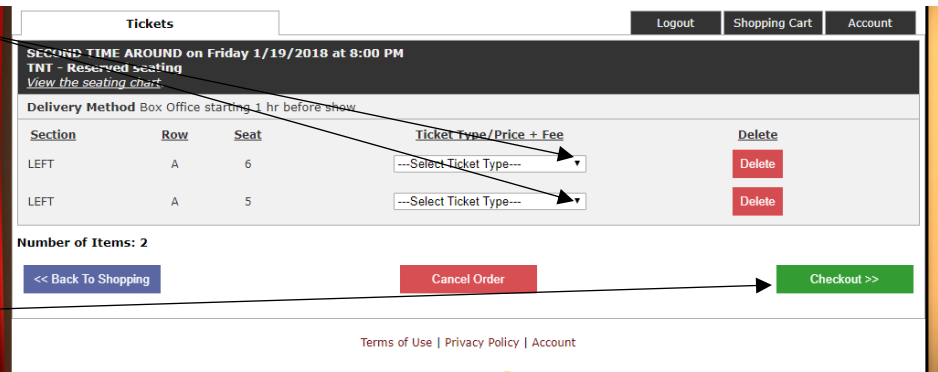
Tickets

Logout | Shopping Cart | Account

SECOND TIME AROUND on Friday 1/19/2018 at 8:00 PM
TNT - Reserved seating
View the seating chart

Delivery Method Box Office starting 1 hr before show

| Section | Row | Seat | Ticket Type/Price + Fee | Delete |
|---|---|---|---|---|
| LEFT | A | 6 | ---Select Ticket Type--- | Delete |
| LEFT | A | 5 | ---Select Ticket Type--- | Delete |

Number of Items: 2

<< Back To Shopping

Cancel Order

Checkout >>

Terms of Use | Privacy Policy | Account